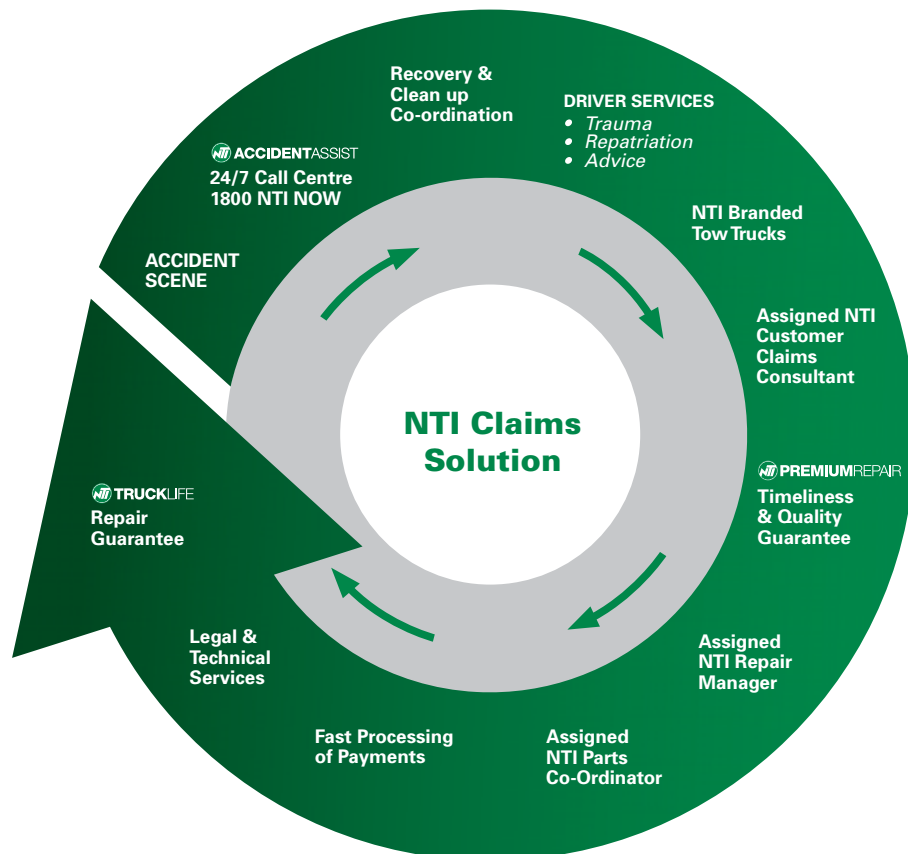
Recovery & Clean up Co-ordination

DRIVER SERVICES
• Trauma
• Repatriation
• Advice

NTI ACCIDENTASSIST
24/7 Call Centre
1800 NTI NOW

NTI Branded Tow Trucks

ACCIDENT SCENE

Assigned NTI Customer Claims Consultant

NTI Claims Solution

NTI PREMIUMREPAIR
Timeliness & Quality Guarantee

NTI TRUCKLIFE
Repair Guarantee

Legal & Technical Services

Assigned NTI Repair Manager

Fast Processing of Payments

Assigned NTI Parts Co-Ordinator